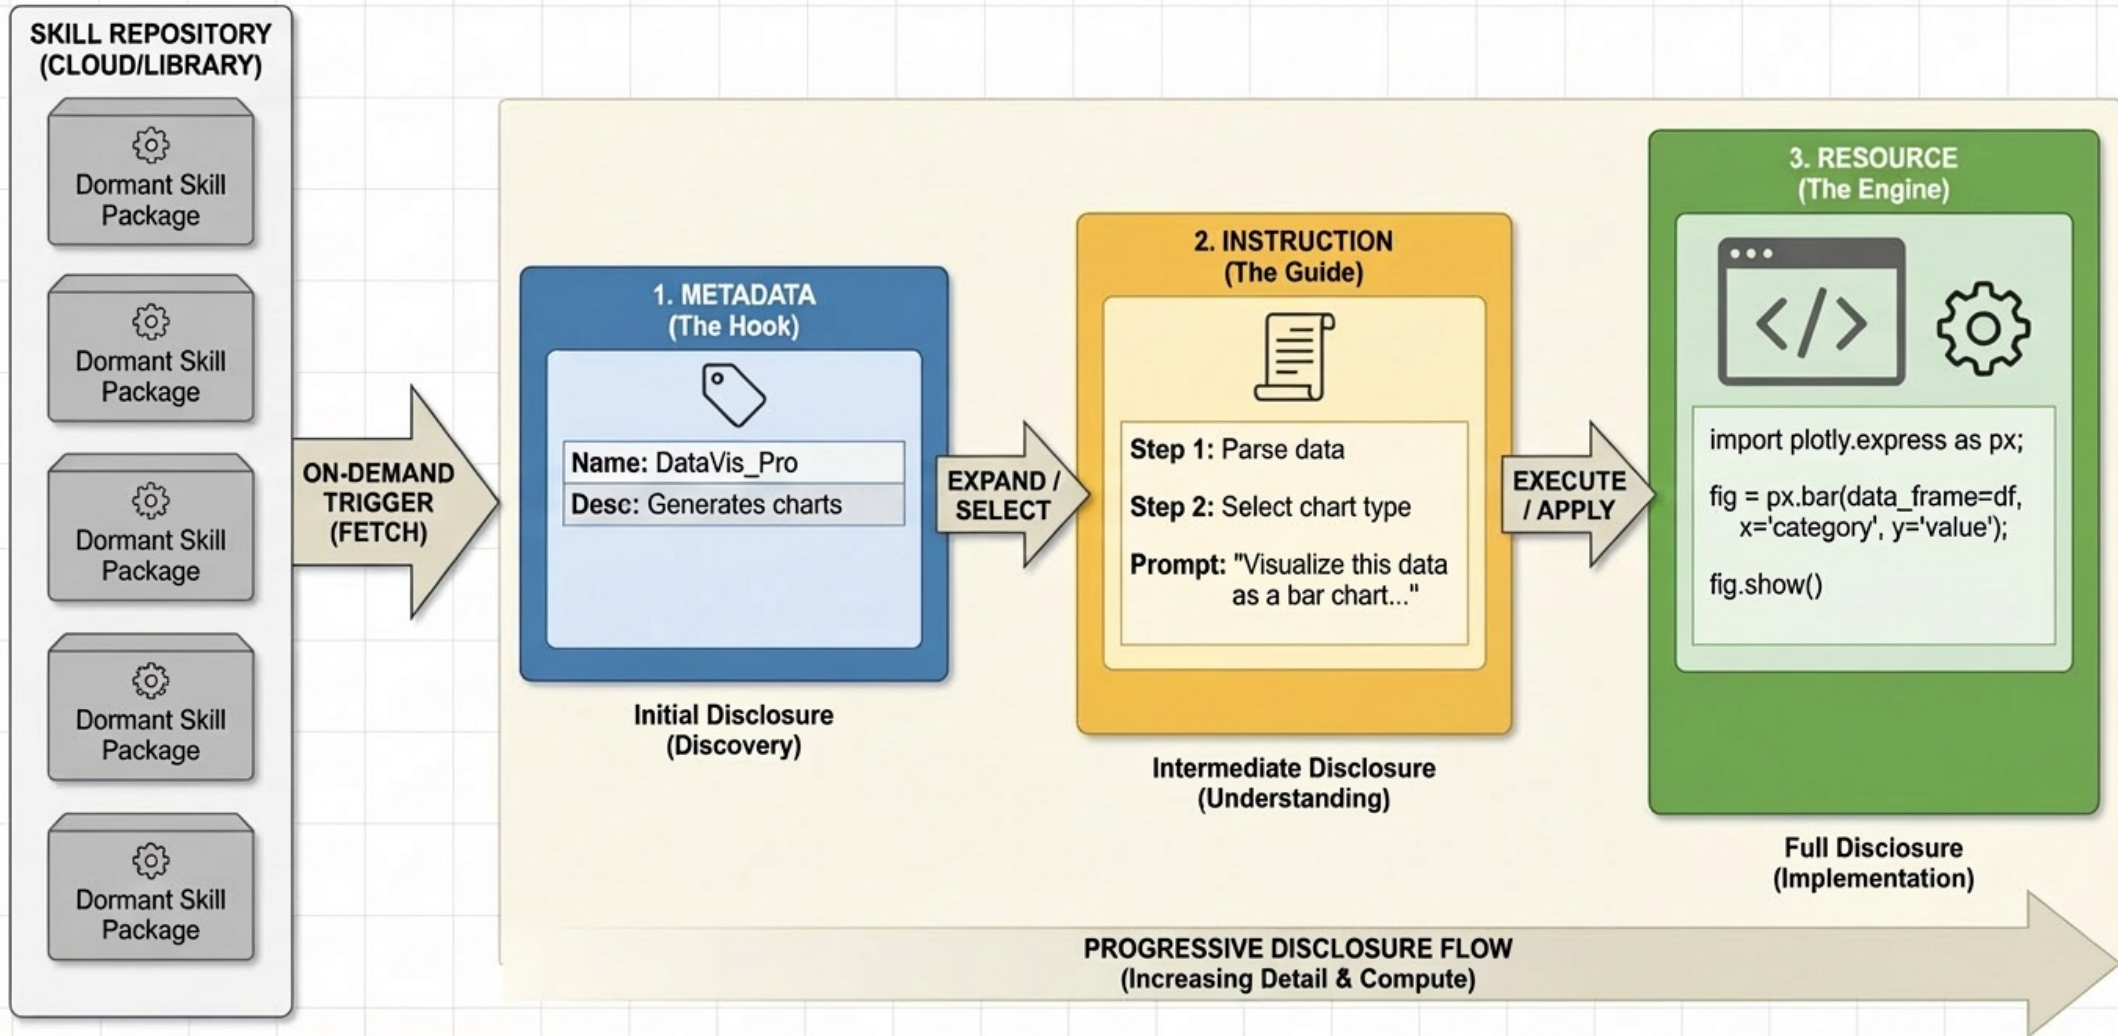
SKILL REPOSITORY (CLOUD/LIBRARY)

Dormant Skill Package

Dormant Skill Package

Dormant Skill Package

Dormant Skill Package

Dormant Skill Package

ON-DEMAND TRIGGER (FETCH)

1. METADATA (The Hook)

Name: DataVis_Pro

Desc: Generates charts

Initial Disclosure (Discovery)

EXPAND / SELECT

2. INSTRUCTION (The Guide)

Step 1: Parse data

Step 2: Select chart type

Prompt: "Visualize this data as a bar chart..."

Intermediate Disclosure (Understanding)

EXECUTE / APPLY

3. RESOURCE (The Engine)

import plotly.express as px;

fig = px.bar(data_frame=df, x='category', y='value');

fig.show()

Full Disclosure (Implementation)

PROGRESSIVE DISCLOSURE FLOW (Increasing Detail & Compute)